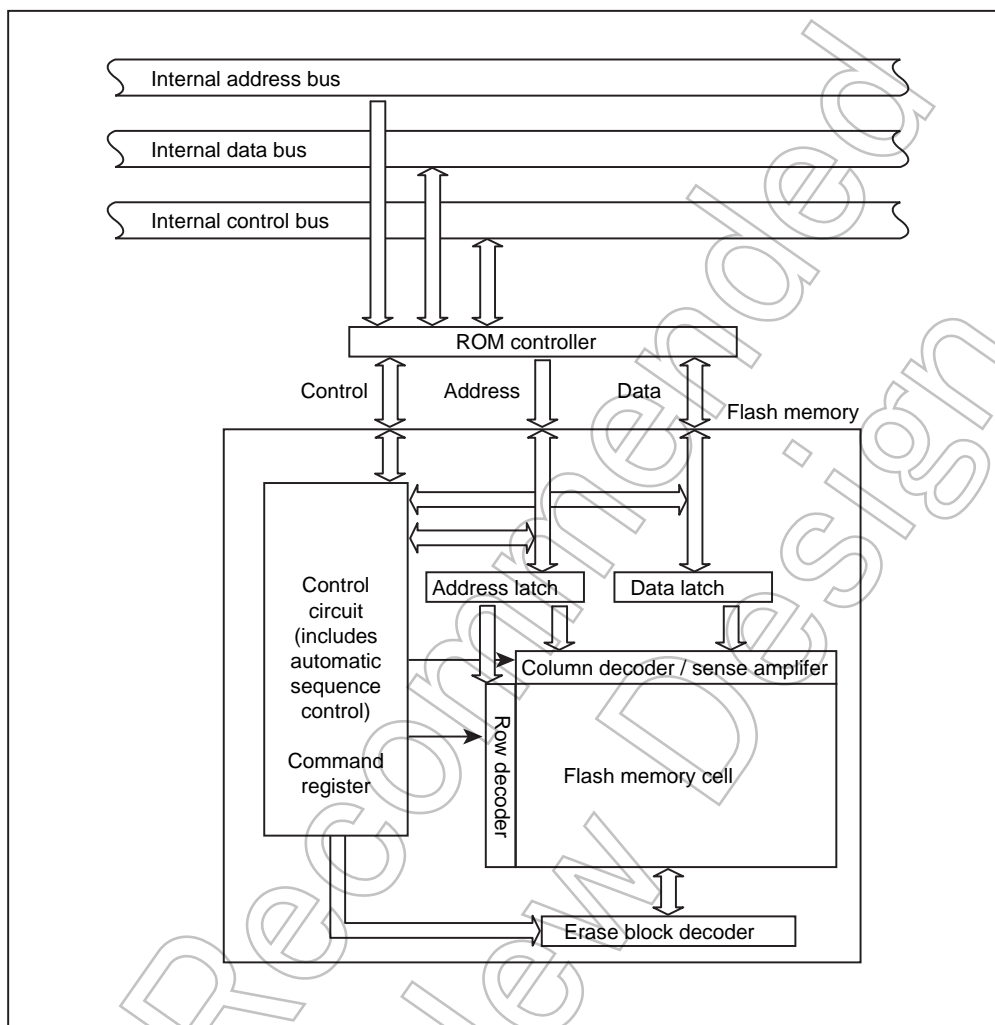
Internal address bus
Internal data bus
Internal control bus
ROM controller
Control
Address
Data
Flash memory
Control circuit (includes automatic sequence control)
Command register
Address latch
Data latch
Column decoder / sense amplifer
Row decoder
Flash memory cell
Erase block decoder
Not Recommended for New Design